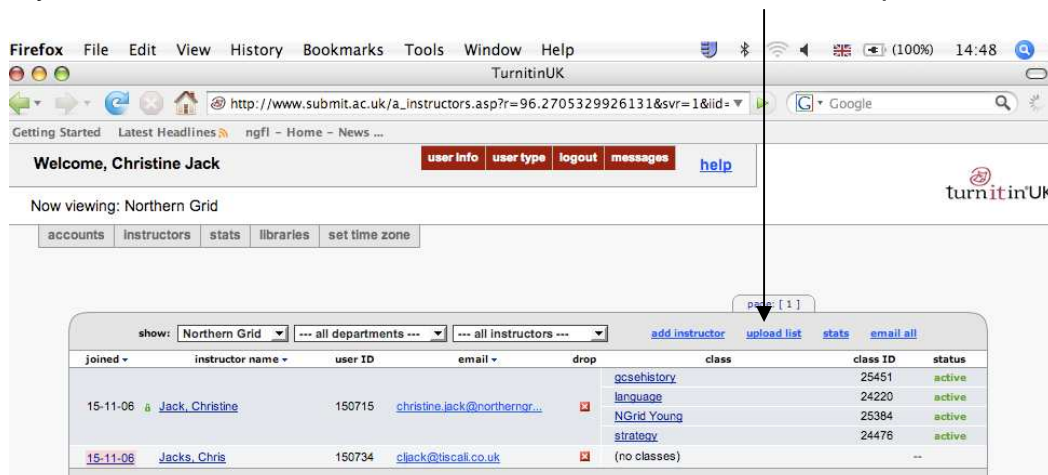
Firefox File Edit View History Bookmarks Tools Window Help (100%) 14:48

TurnitinUK

http://www.submit.ac.uk/a_instructors.asp?r=96.2705329926131&svr=1&iid=

Google

Getting Started Latest Headlines ngfl - Home - News ...

Welcome, Christine Jack

user info | user type | logout | messages

help

turnitinUK

Now viewing: Northern Grid

accounts | instructors | stats | libraries | set time zone

page: [ 1 ]

show: Northern Grid | --- all departments --- | --- all instructors ---

add instructor upload list stats email all

| joined | instructor name | user ID | email | drop | class | class ID | status |
|---|---|---|---|---|---|---|---|
| 15-11-06 | Jack, Christine | 150715 | christine.jack@northerngr... | | gcsehistory | 25451 | active |
| | | | | | language | 24220 | active |
| | | | | | NGrid Young | 25384 | active |
| | | | | | strategy | 24476 | active |
| 15-11-06 | Jacks, Chris | 150734 | cljack@tiscali.co.uk | | (no classes) | | -- |